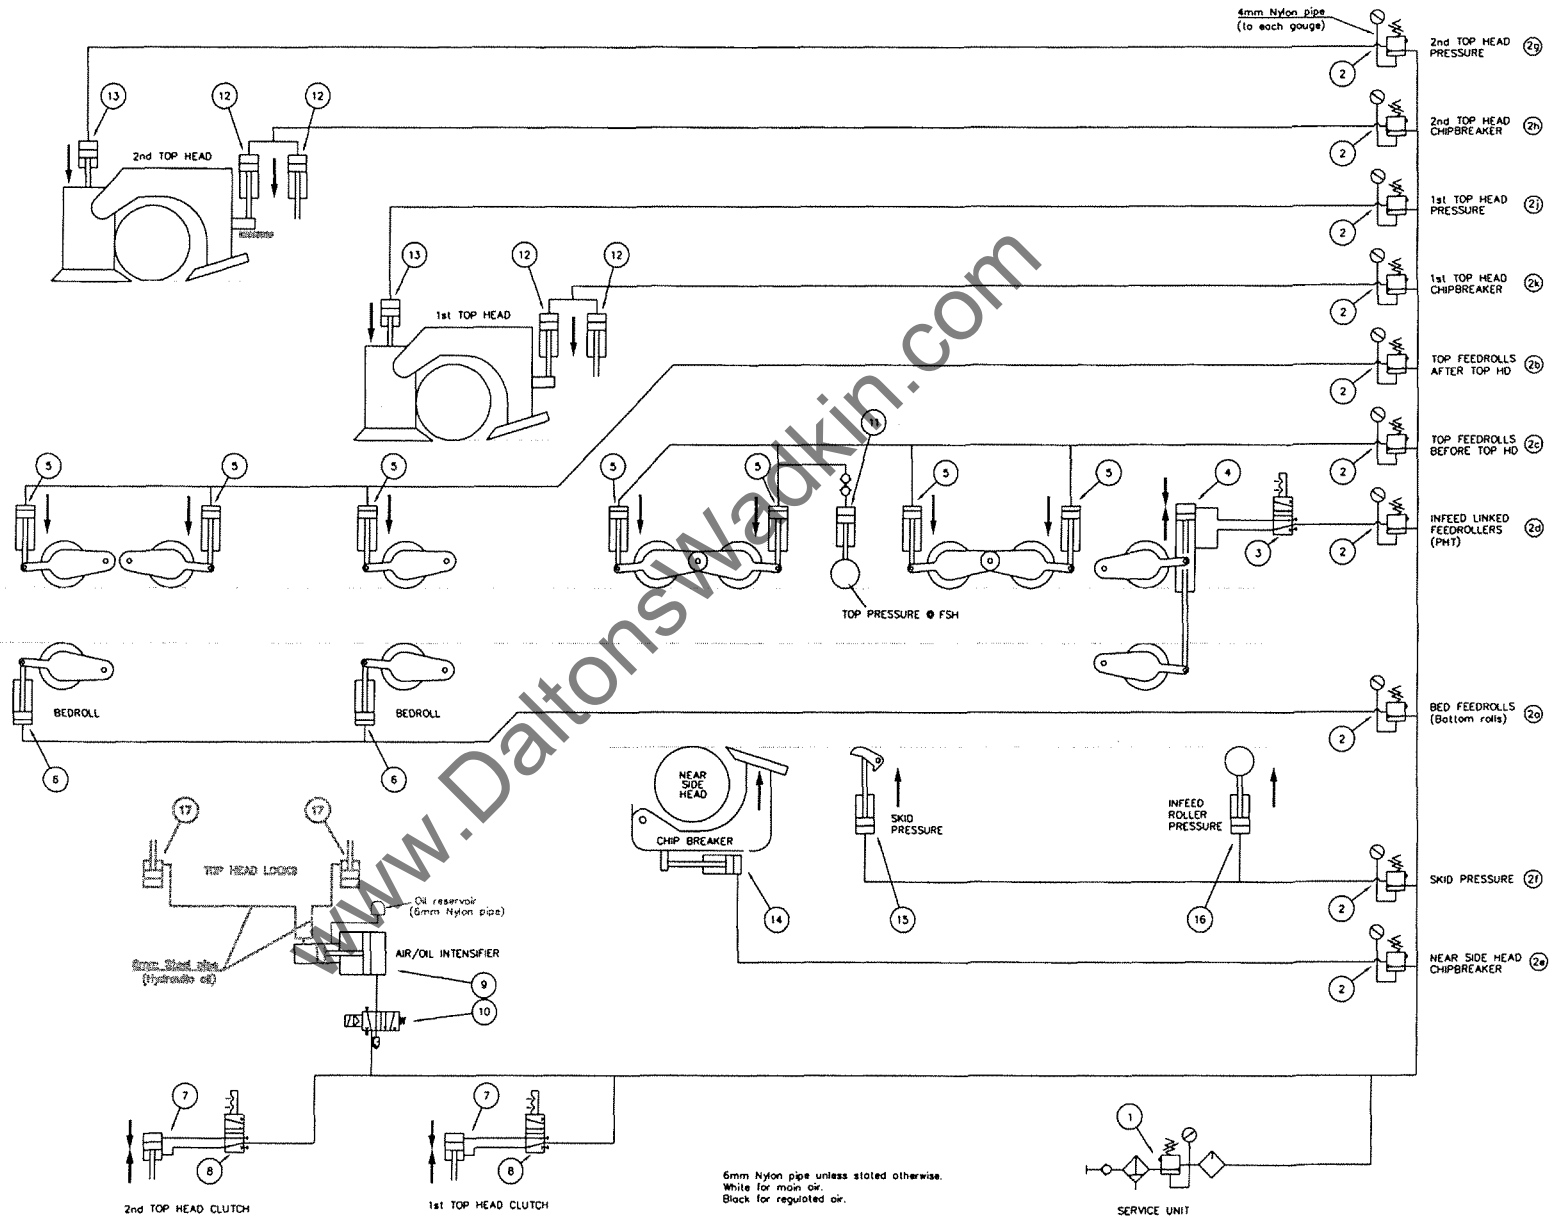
4mm Nylon pipe (to each gouge)

2 2nd TOP HEAD PRESSURE 2g

2 2nd TOP HEAD CHIPBREAKER 2h

2 1st TOP HEAD PRESSURE 2j

2 1st TOP HEAD CHIPBREAKER 2k

2 TOP FEEDROLLS AFTER TOP HD 2b

2 TOP FEEDROLLS BEFORE TOP HD 2c

2 INFEED LINKED FEEDROLLERS (PHT) 2d

2 BED FEEDROLLS (Bottom rolls) 2a

2 SKID PRESSURE 2f

2 NEAR SIDE HEAD CHIPBREAKER 2e

13 12 12 2nd TOP HEAD

13 12 12 1st TOP HEAD

5 5 5 5 5 11 5 5 4 3

TOP PRESSURE @ FSH

BEDROLL BEDROLL

6 6

NEAR SIDE HEAD

CHIP BREAKER

14

SKID PRESSURE

15

INFEED ROLLER PRESSURE

16

17 17

TOP HEAD LOCKS

Oil reservoir (6mm Nylon pipe)

AIR/OIL INTENSIFIER

8mm Steel pipe (hydraulic oil)

9

10

7 8 2nd TOP HEAD CLUTCH

7 8 1st TOP HEAD CLUTCH

6mm Nylon pipe unless stated otherwise.
White for main air.
Black for regulated air.

1 SERVICE UNIT

www.DaltonsWadkin.com